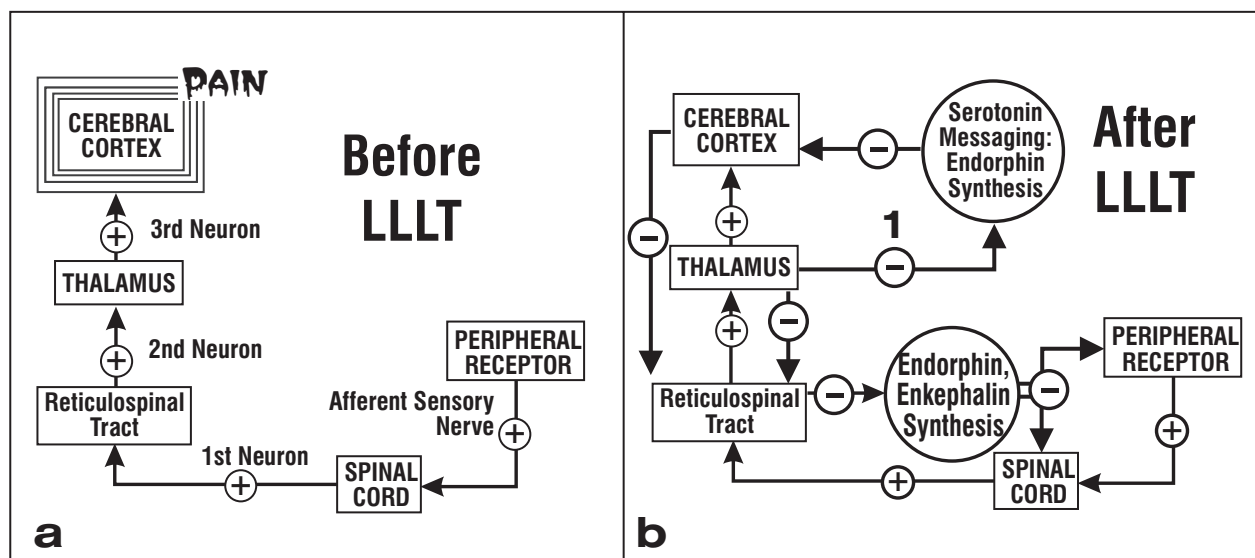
PAIN

CEREBRAL CORTEX

Before LLLT

+ 3rd Neuron

THALAMUS

+ 2nd Neuron

PERIPHERAL RECEPTOR

Reticulospinal Tract

Afferent Sensory Nerve +

1st Neuron +

SPINAL CORD

a

CEREBRAL CORTEX

−

Serotonin Messaging: Endorphin Synthesis

After LLLT

+

1

−

THALAMUS

−

−

+

−

PERIPHERAL RECEPTOR

Reticulospinal Tract

−

Endorphin, Enkephalin Synthesis

−

+

+

SPINAL CORD

b